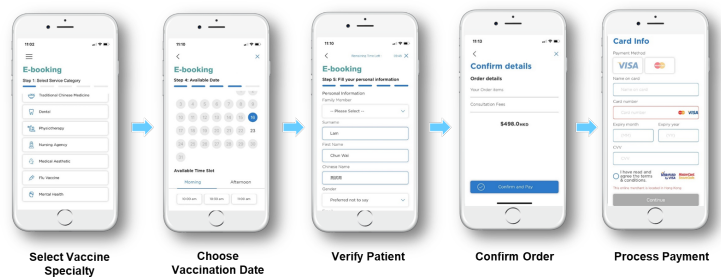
11:02

E-booking

Step 1: Select Service Category

Traditional Chinese Medicine

Dental

Physiotherapy

Nursing Agency

Medical Aesthetic

Flu Vaccine

Mental Health

Select Vaccine Specialty

11:10

E-booking

Step 4: Available Date

1 2 3 4 5 6 7 8 9 10 11 12 13 14 15 16 17 18 19 20 21 22 23 24 25 26 27 28 29 30 31

Available Time Slot

Morning

Afternoon

10:00 am

10:30 am

11:00 am

Choose Vaccination Date

11:12

E-booking

Step 5: Fill your personal information

Personal Information

Family Member

-- Please Select --

Surname

Lam

First Name

Chun Wai

Chinese Name

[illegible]

Gender

Preferred not to say

Verify Patient

11:13

Confirm details

Order details

Total Order Items

Consultation Fees

$498.0HKD

Confirm and Pay

Confirm Order

Card Info

Payment Methods

VISA

Name on card

Card number

VISA

Expiry month

Expiry year

CVV

I have read and agree the terms & conditions.

Continue

Process Payment